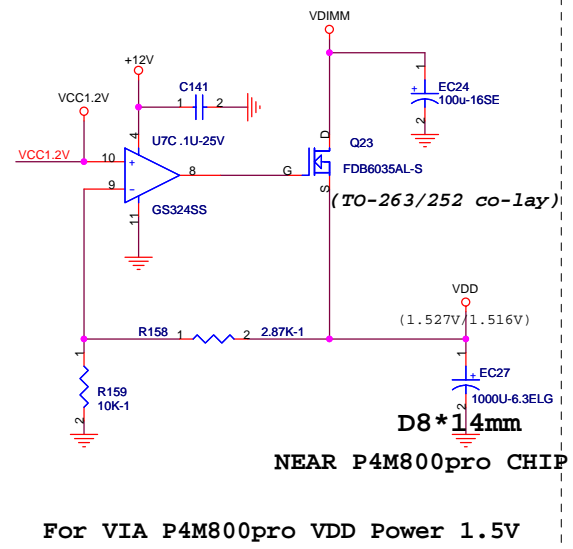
VDIMM

+12V

C141

1 2

VCC1.2V

EC24
100u-16SE

4

U7C .1U-25V

Q23

VCC1.2V

10

+

D

8

G

FDB6035AL-S

9

-

S

GS324SS

(TO-263/252 co-lay)

11

VDD

R158

1 2 2.87K-1

(1.527V/1.516V)

1

EC27

R159
10K-1

1000U-6.3ELG

2

D8*14mm

NEAR P4M800pro CHIP

For VIA P4M800pro VDD Power 1.5V